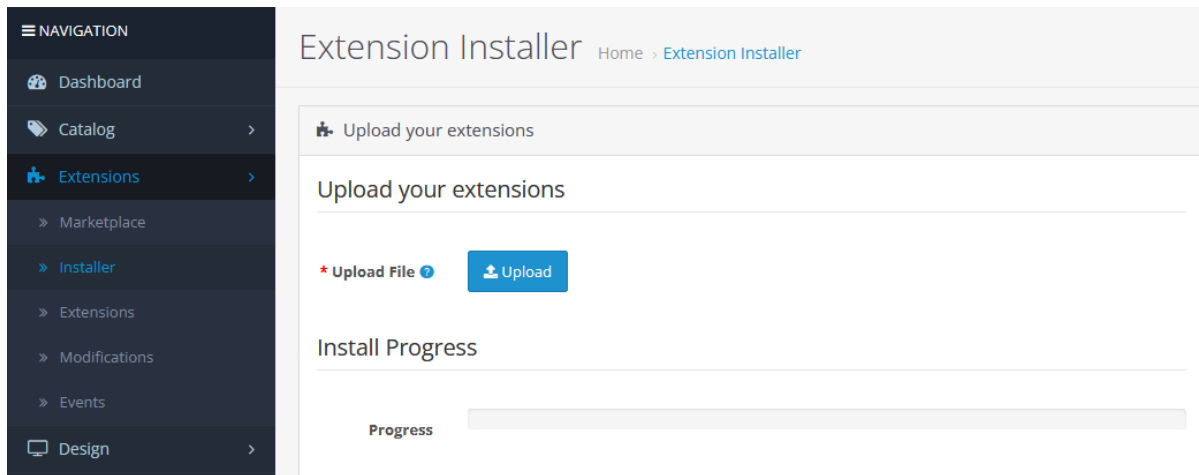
NAVIGATION

Dashboard

Catalog

Extensions

» Marketplace

» Installer

» Extensions

» Modifications

» Events

Design

Extension Installer Home › Extension Installer

Upload your extensions

Upload your extensions

* Upload File

Upload

Install Progress

Progress